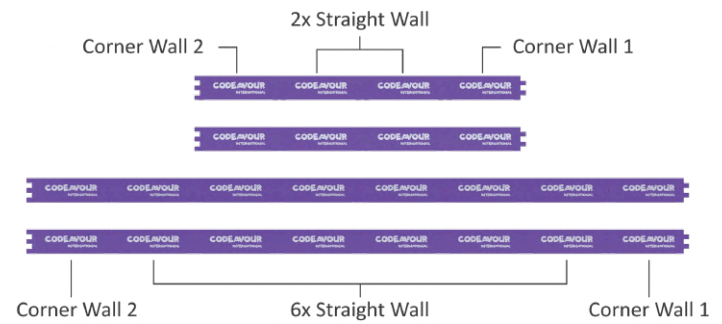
2x Straight Wall

Corner Wall 2

Corner Wall 1

CODEAVOUR INTERNATIONAL CODEAVOUR INTERNATIONAL CODEAVOUR INTERNATIONAL CODEAVOUR INTERNATIONAL

CODEAVOUR INTERNATIONAL CODEAVOUR INTERNATIONAL CODEAVOUR INTERNATIONAL CODEAVOUR INTERNATIONAL

CODEAVOUR INTERNATIONAL CODEAVOUR INTERNATIONAL CODEAVOUR INTERNATIONAL CODEAVOUR INTERNATIONAL CODEAVOUR INTERNATIONAL CODEAVOUR INTERNATIONAL CODEAVOUR INTERNATIONAL CODEAVOUR INTERNATIONAL

CODEAVOUR INTERNATIONAL CODEAVOUR INTERNATIONAL CODEAVOUR INTERNATIONAL CODEAVOUR INTERNATIONAL CODEAVOUR INTERNATIONAL CODEAVOUR INTERNATIONAL CODEAVOUR INTERNATIONAL CODEAVOUR INTERNATIONAL

Corner Wall 2

6x Straight Wall

Corner Wall 1